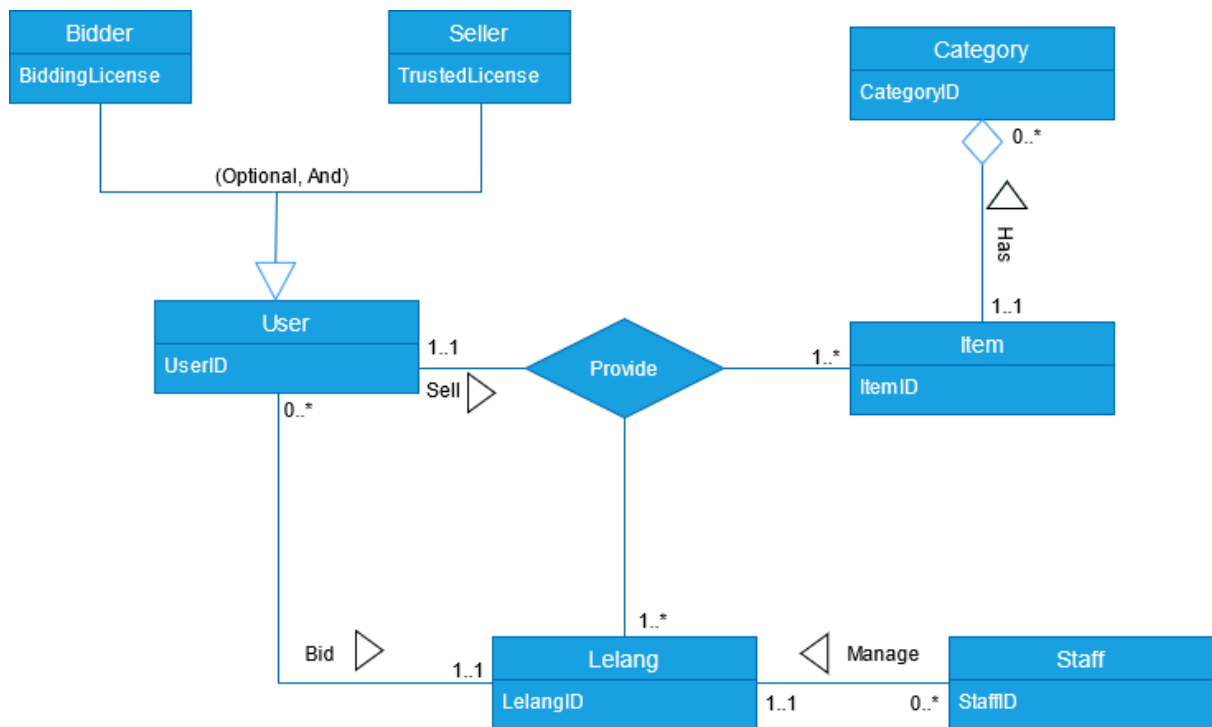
Bidder
BiddingLicense

Seller
TrustedLicense

Category
CategoryID

0..*

(Optional, And)

Has

1..1

User
UserID

1..1

Provide

1..*

Item
ItemID

Sell

0..*

1..*

Bid

1..1

Lelang
LelangID

Manage

Staff
StaffID

1..1

0..*